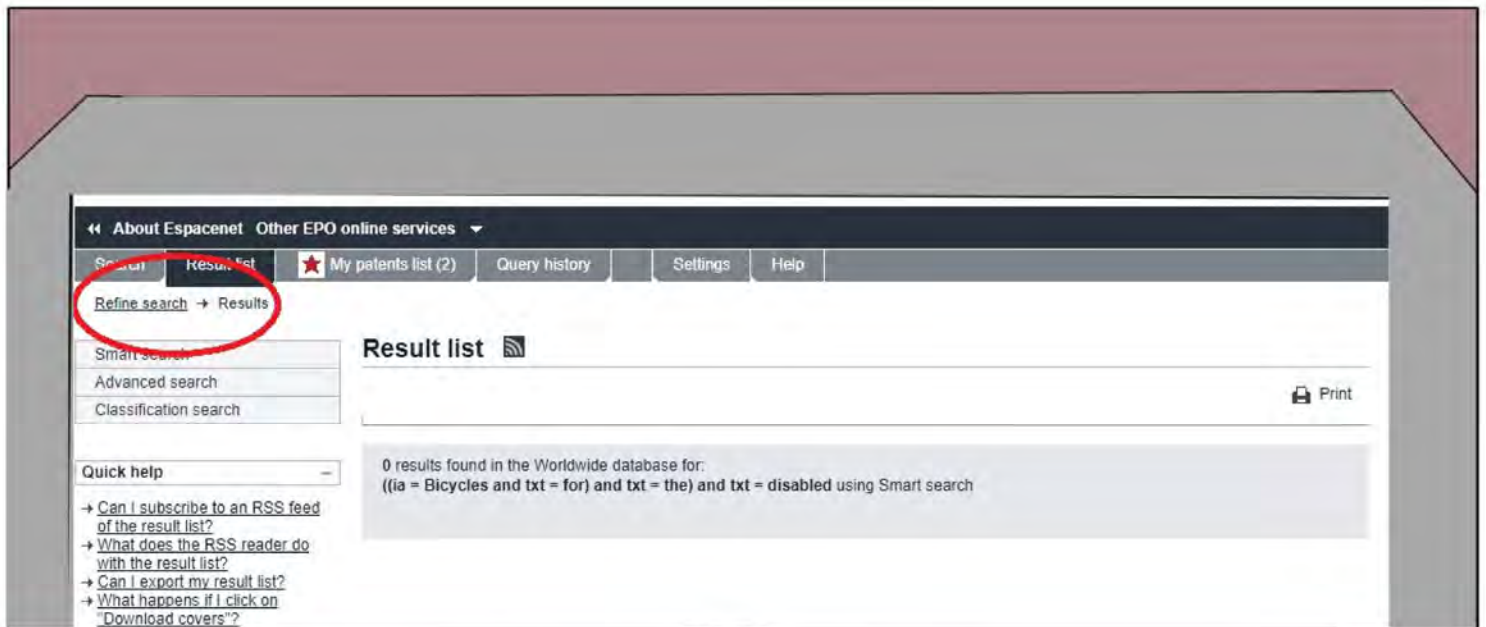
About Espacenet Other EPO online services

Search Result list My patents list (2) Query history Settings Help

Refine search → Results

Smart search
Advanced search
Classification search

Result list

Print

0 results found in the Worldwide database for:
((ia = Bicycles and txt = for) and txt = the) and txt = disabled using Smart search

Quick help

→ Can I subscribe to an RSS feed of the result list?
→ What does the RSS reader do with the result list?
→ Can I export my result list?
→ What happens if I click on "Download covers"?